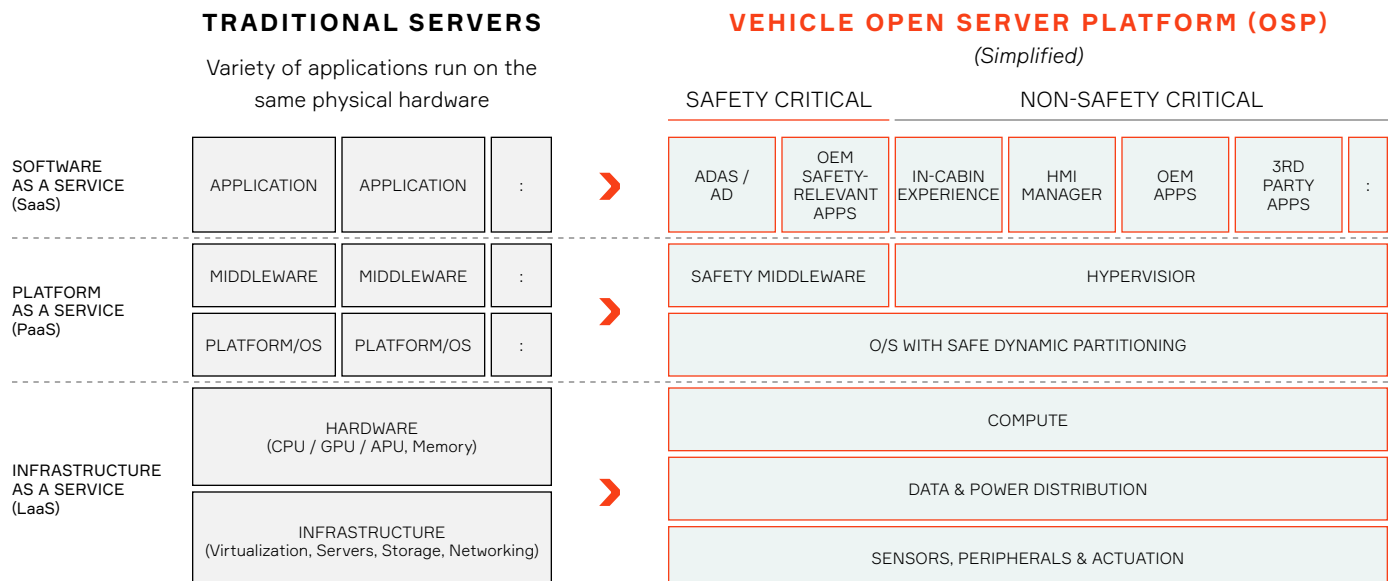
TRADITIONAL SERVERS

Variety of applications run on the same physical hardware

VEHICLE OPEN SERVER PLATFORM (OSP)

(Simplified)

SAFETY CRITICAL

NON-SAFETY CRITICAL

SOFTWARE AS A SERVICE (SaaS)

APPLICATION

APPLICATION

:

ADAS / AD

OEM SAFETY-RELEVANT APPS

IN-CABIN EXPERIENCE

HMI MANAGER

OEM APPS

3RD PARTY APPS

:

PLATFORM AS A SERVICE (PaaS)

MIDDLEWARE

MIDDLEWARE

:

SAFETY MIDDLEWARE

HYPERVISIOR

PLATFORM/OS

PLATFORM/OS

:

O/S WITH SAFE DYNAMIC PARTITIONING

INFRASTRUCTURE AS A SERVICE (LaaS)

HARDWARE (CPU / GPU / APU, Memory)

COMPUTE

DATA & POWER DISTRIBUTION

INFRASTRUCTURE (Virtualization, Servers, Storage, Networking)

SENSORS, PERIPHERALS & ACTUATION